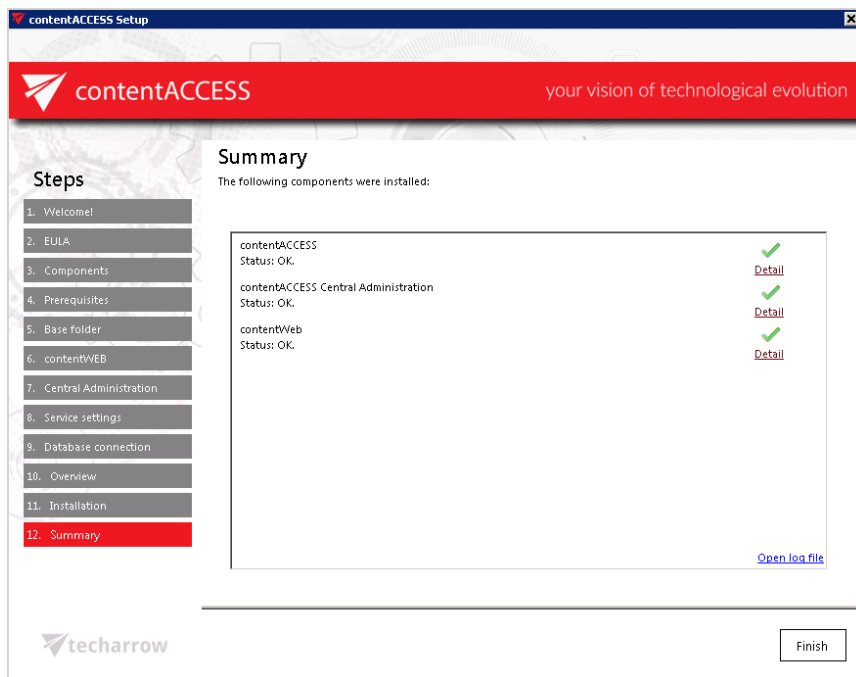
contentACCESS Setup

contentACCESS

your vision of technological evolution

Steps

1. Welcome!
2. EULA
3. Components
4. Prerequisites
5. Base folder
6. contentWEB
7. Central Administration
8. Service settings
9. Database connection
10. Overview
11. Installation
12. Summary

Summary

The following components were installed:

contentACCESS
Status: OK.
Detail

contentACCESS Central Administration
Status: OK.
Detail

contentWeb
Status: OK.
Detail

Open log file

techarrow

Finish